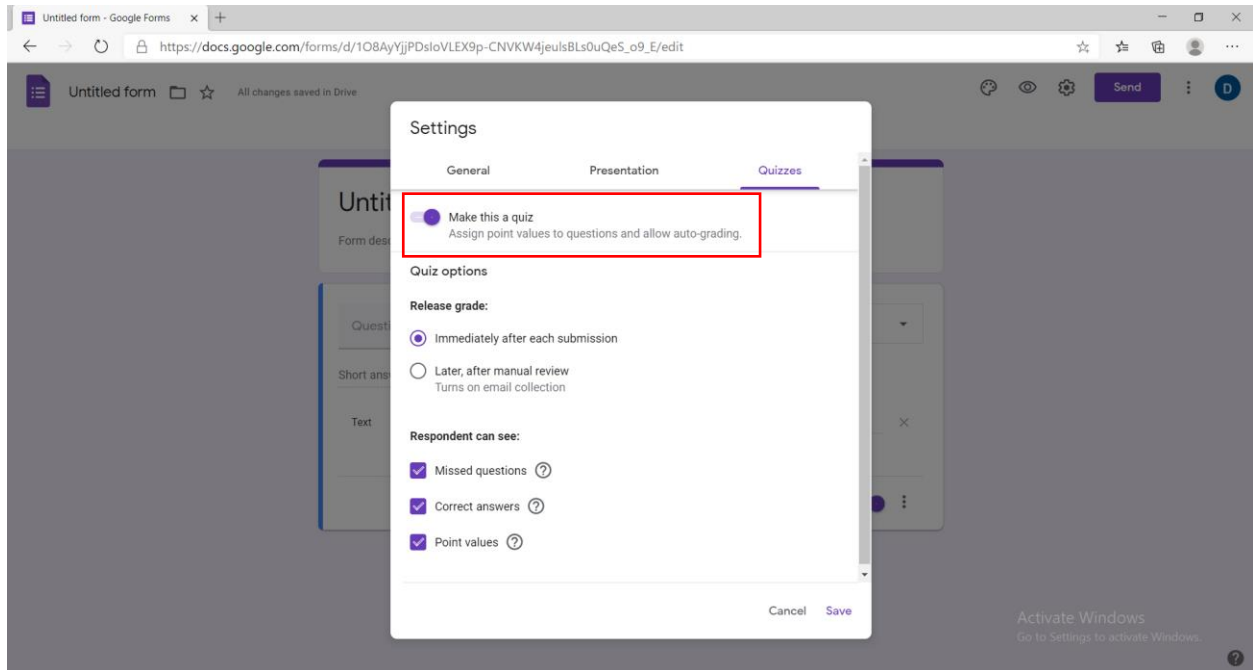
Untitled form - Google Forms

https://docs.google.com/forms/d/1O8AyYjjPDsIoVLEX9p-CNVKW4jeulsBLs0uQeS_o9_E/edit

Untitled form

All changes saved in Drive

Send

D

Unti

Form desc

Questi

Short ans

Text

Settings

General

Presentation

Quizzes

Make this a quiz

Assign point values to questions and allow auto-grading.

Quiz options

Release grade:

Immediately after each submission

Later, after manual review

Turns on email collection

Respondent can see:

Missed questions

Correct answers

Point values

Cancel

Save

Activate Windows

Go to Settings to activate Windows.